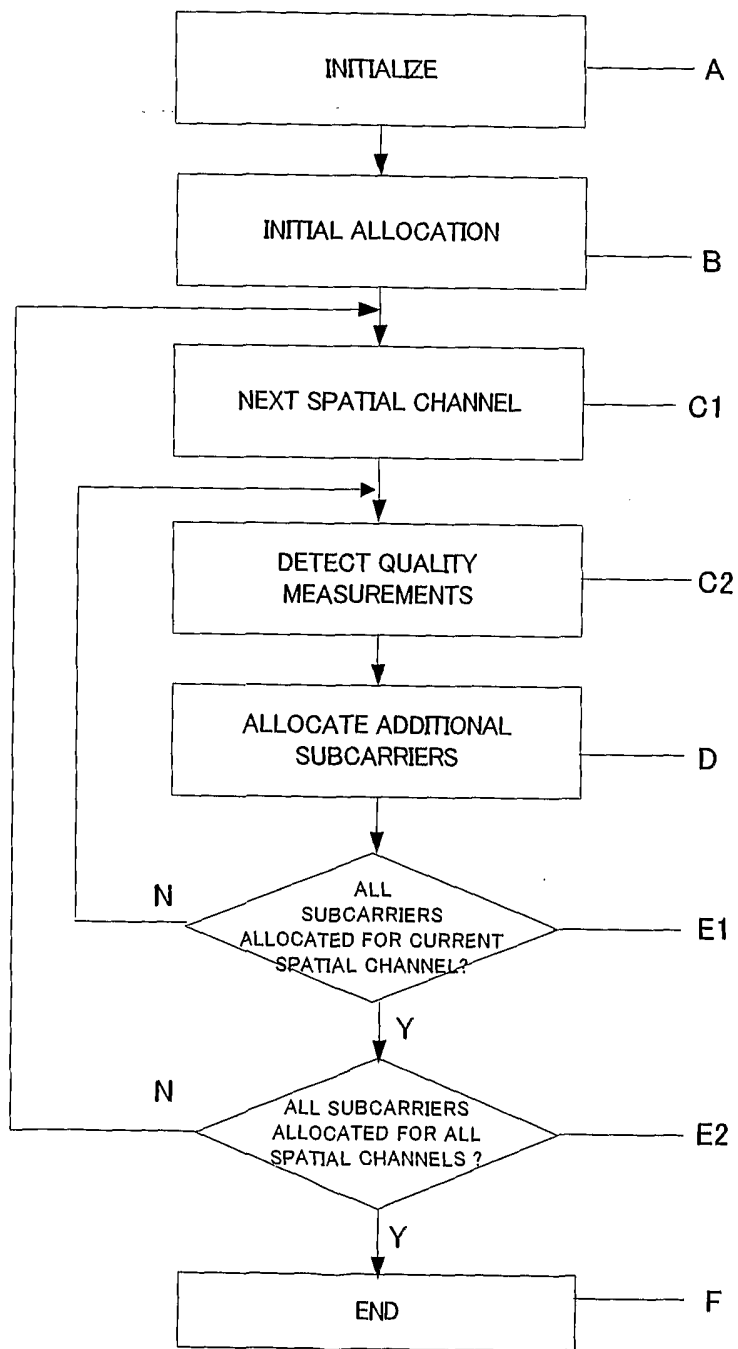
INITIALIZE

A

INITIAL ALLOCATION

B

NEXT SPATIAL CHANNEL

C1

DETECT QUALITY MEASUREMENTS

C2

ALLOCATE ADDITIONAL SUBCARRIERS

D

N

ALL SUBCARRIERS ALLOCATED FOR CURRENT SPATIAL CHANNEL?

E1

Y

N

ALL SUBCARRIERS ALLOCATED FOR ALL SPATIAL CHANNELS ?

E2

Y

END

F